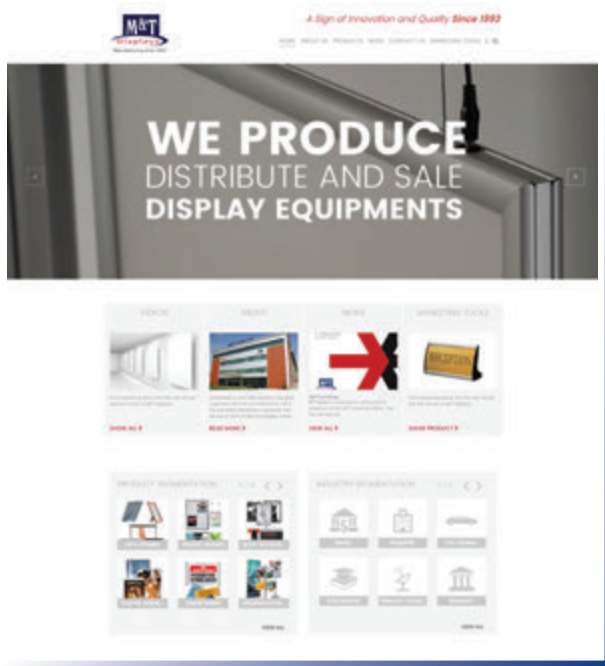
M&T
Displays

A Sign of Innovation and Quality Since 1993

HOME ABOUT US PRODUCTS NEWS CONTACT US MARKETING TOOLS

WE PRODUCE
DISTRIBUTE AND SALE
DISPLAY EQUIPMENTS

VIDEOS ABOUT NEWS MARKETING TOOLS

SHOW ALL
READ MORE
VIEW ALL
SHOW PRODUCT

PRODUCT SEGMENTATION

INDUSTRY SEGMENTATION

VIEW ALL
VIEW ALL